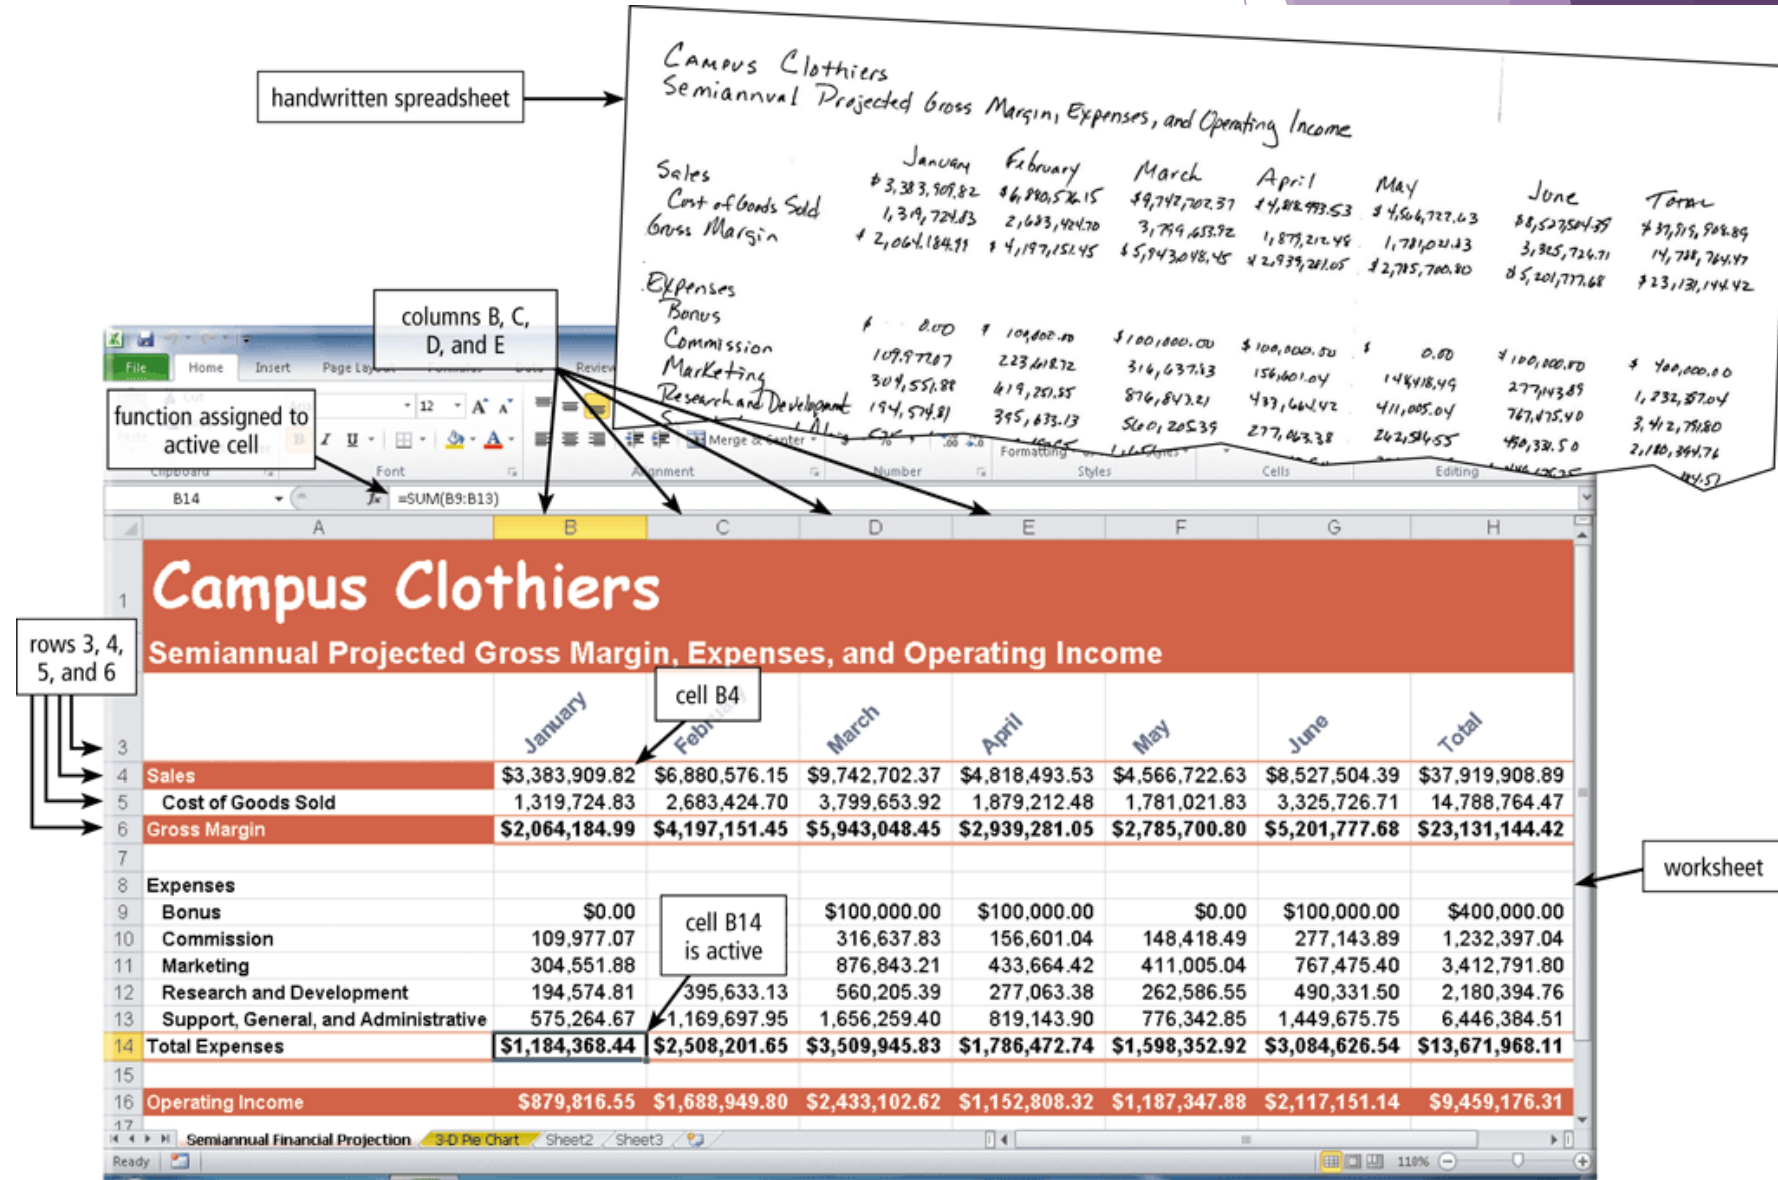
handwritten spreadsheet

Campus Clothiers
Semiannual Projected Gross Margin, Expenses, and Operating Income

| | January | February | March | April | May | June | Total |
|---|---|---|---|---|---|---|---|
| Sales | \$3,383,909.82 | \$6,880,576.15 | \$9,742,702.37 | \$4,818,493.53 | \$4,566,722.63 | \$8,527,504.39 | \$37,919,908.89 |
| Cost of Goods Sold | 1,319,724.83 | 2,683,424.70 | 3,799,653.92 | 1,879,212.48 | 1,781,021.83 | 3,325,726.71 | 14,788,764.47 |
| Gross Margin | \$2,064,184.99 | \$4,197,151.45 | \$5,943,048.45 | \$2,939,281.05 | \$2,785,700.80 | \$5,201,777.68 | \$23,131,144.42 |
| Expenses | | | | | | | |
| Bonus | \$0.00 | \$100,000.00 | \$100,000.00 | \$100,000.00 | \$0.00 | \$100,000.00 | \$400,000.00 |
| Commission | 109,977.07 | 223,618.72 | 316,637.83 | 156,601.04 | 148,418.49 | 277,143.89 | 1,232,397.04 |
| Marketing | 304,551.88 | 619,251.55 | 876,843.21 | 433,664.42 | 411,005.04 | 767,475.40 | 3,412,791.80 |
| Research and Development | 194,574.81 | 395,633.13 | 560,205.39 | 277,063.38 | 262,586.55 | 490,331.50 | 2,180,394.76 |
| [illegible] | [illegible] | | | | | | |

columns B, C, D, and E

function assigned to active cell

File Home Insert Page Layout Formulas Data Review
12 A A
Merge & Center
Clipboard Font Alignment Number Formatting Styles Cells Editing

B14 =SUM(B9:B13)

rows 3, 4, 5, and 6

cell B4

cell B14 is active

worksheet

| | A | B | C | D | E | F | G | H |
|---|---|---|---|---|---|---|---|---|
| 1 | Campus Clothiers | | | | | | | |
| 2 | Semiannual Projected Gross Margin, Expenses, and Operating Income | | | | | | | |
| 3 | | January | February | March | April | May | June | Total |
| 4 | Sales | \$3,383,909.82 | \$6,880,576.15 | \$9,742,702.37 | \$4,818,493.53 | \$4,566,722.63 | \$8,527,504.39 | \$37,919,908.89 |
| 5 | Cost of Goods Sold | 1,319,724.83 | 2,683,424.70 | 3,799,653.92 | 1,879,212.48 | 1,781,021.83 | 3,325,726.71 | 14,788,764.47 |
| 6 | Gross Margin | \$2,064,184.99 | \$4,197,151.45 | \$5,943,048.45 | \$2,939,281.05 | \$2,785,700.80 | \$5,201,777.68 | \$23,131,144.42 |
| 7 | | | | | | | | |
| 8 | Expenses | | | | | | | |
| 9 | Bonus | \$0.00 | | \$100,000.00 | \$100,000.00 | \$0.00 | \$100,000.00 | \$400,000.00 |
| 10 | Commission | 109,977.07 | | 316,637.83 | 156,601.04 | 148,418.49 | 277,143.89 | 1,232,397.04 |
| 11 | Marketing | 304,551.88 | | 876,843.21 | 433,664.42 | 411,005.04 | 767,475.40 | 3,412,791.80 |
| 12 | Research and Development | 194,574.81 | 395,633.13 | 560,205.39 | 277,063.38 | 262,586.55 | 490,331.50 | 2,180,394.76 |
| 13 | Support, General, and Administrative | 575,264.67 | 1,169,697.95 | 1,656,259.40 | 819,143.90 | 776,342.85 | 1,449,675.75 | 6,446,384.51 |
| 14 | Total Expenses | \$1,184,368.44 | \$2,508,201.65 | \$3,509,945.83 | \$1,786,472.74 | \$1,598,352.92 | \$3,084,626.54 | \$13,671,968.11 |
| 15 | | | | | | | | |
| 16 | Operating Income | \$879,816.55 | \$1,688,949.80 | \$2,433,102.62 | \$1,152,808.32 | \$1,187,347.88 | \$2,117,151.14 | \$9,459,176.31 |
| 17 | | | | | | | | |

Semiannual Financial Projection 3-D Pie Chart Sheet2 Sheet3
Ready 110%